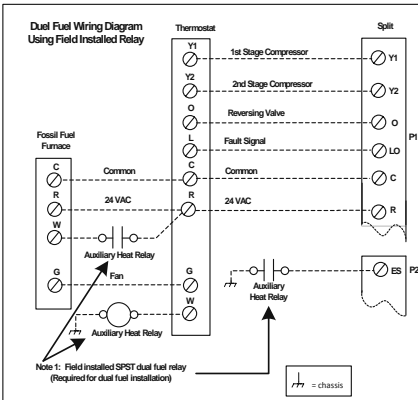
Duel Fuel Wiring Diagram
Using Field Installed Relay

Thermostat

Split

Y1
1st Stage Compressor
Y1

Y2
2nd Stage Compressor
Y2

O
Reversing Valve
O

L
Fault Signal
LO

P1

Fossil Fuel Furnace

C
Common
C
Common
C

R
24 VAC
R
24 VAC
R

W
Auxiliary Heat Relay

G
Fan
G

W

Auxiliary Heat Relay

Auxiliary Heat Relay

ES
P2

Note 1: Field installed SPST dual fuel relay
(Required for dual fuel installation)

= chassis